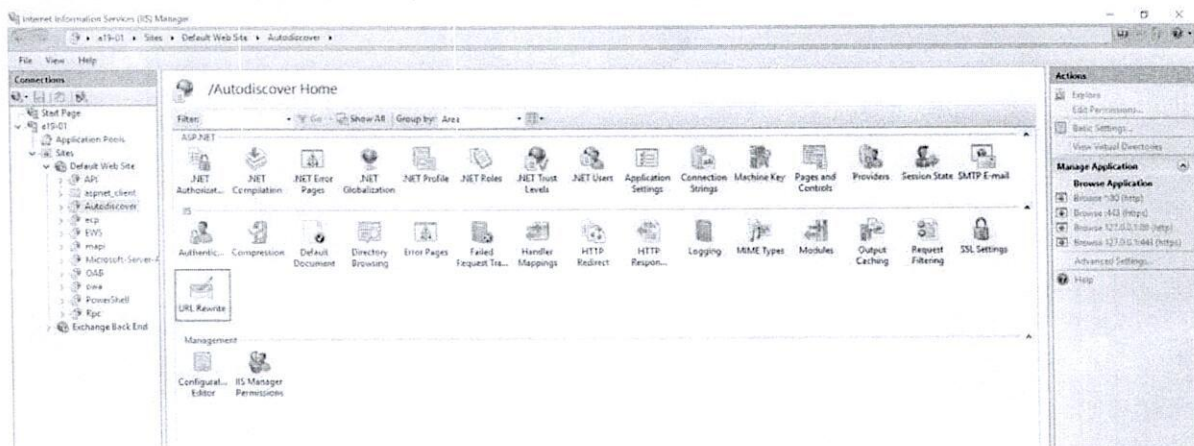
Internet Information Services (IIS) Manager

e19-01 ▸ Sites ▸ Default Web Site ▸ Autodiscover ▸

File View Help

Connections

Start Page
e19-01
Application Pools
Sites
Default Web Site
API
aspnet_client
Autodiscover
ecp
EWS
mapi
Microsoft-Server-A
OAB
owa
PowerShell
Rpc
Exchange Back End

/Autodiscover Home

Filter: Go Show All Group by: Area

ASP.NET

.NET Authorizat... .NET Compilation .NET Error Pages .NET Globalization .NET Profile .NET Roles .NET Trust Levels .NET Users Application Settings Connection Strings Machine Key Pages and Controls Providers Session State SMTP E-mail

IIS

Authentic... Compression Default Document Directory Browsing Error Pages Failed Request Tra... Handler Mappings HTTP Redirect HTTP Respon... Logging MIME Types Modules Output Caching Request Filtering SSL Settings

URL Rewrite

Management

Configurat... Editor IIS Manager Permissions

Actions

Explore
Edit Permissions...
Basic Settings...
View Virtual Directories

Manage Application

Browse Application
Browse *:80 (http)
Browse *:443 (https)
Browse 127.0.0.1:80 (http)
Browse 127.0.0.1:444 (https)
Advanced Settings...

Help